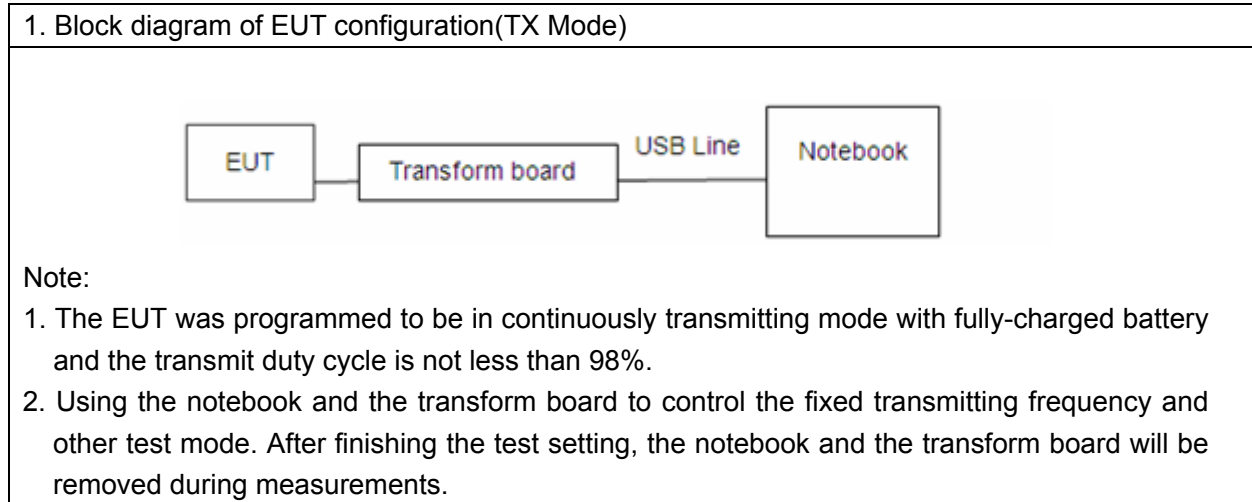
1. Block diagram of EUT configuration(TX Mode)

EUT

Transform board

USB Line

Notebook

Note:

1. The EUT was programmed to be in continuously transmitting mode with fully-charged battery and the transmit duty cycle is not less than 98%.

2. Using the notebook and the transform board to control the fixed transmitting frequency and other test mode. After finishing the test setting, the notebook and the transform board will be removed during measurements.